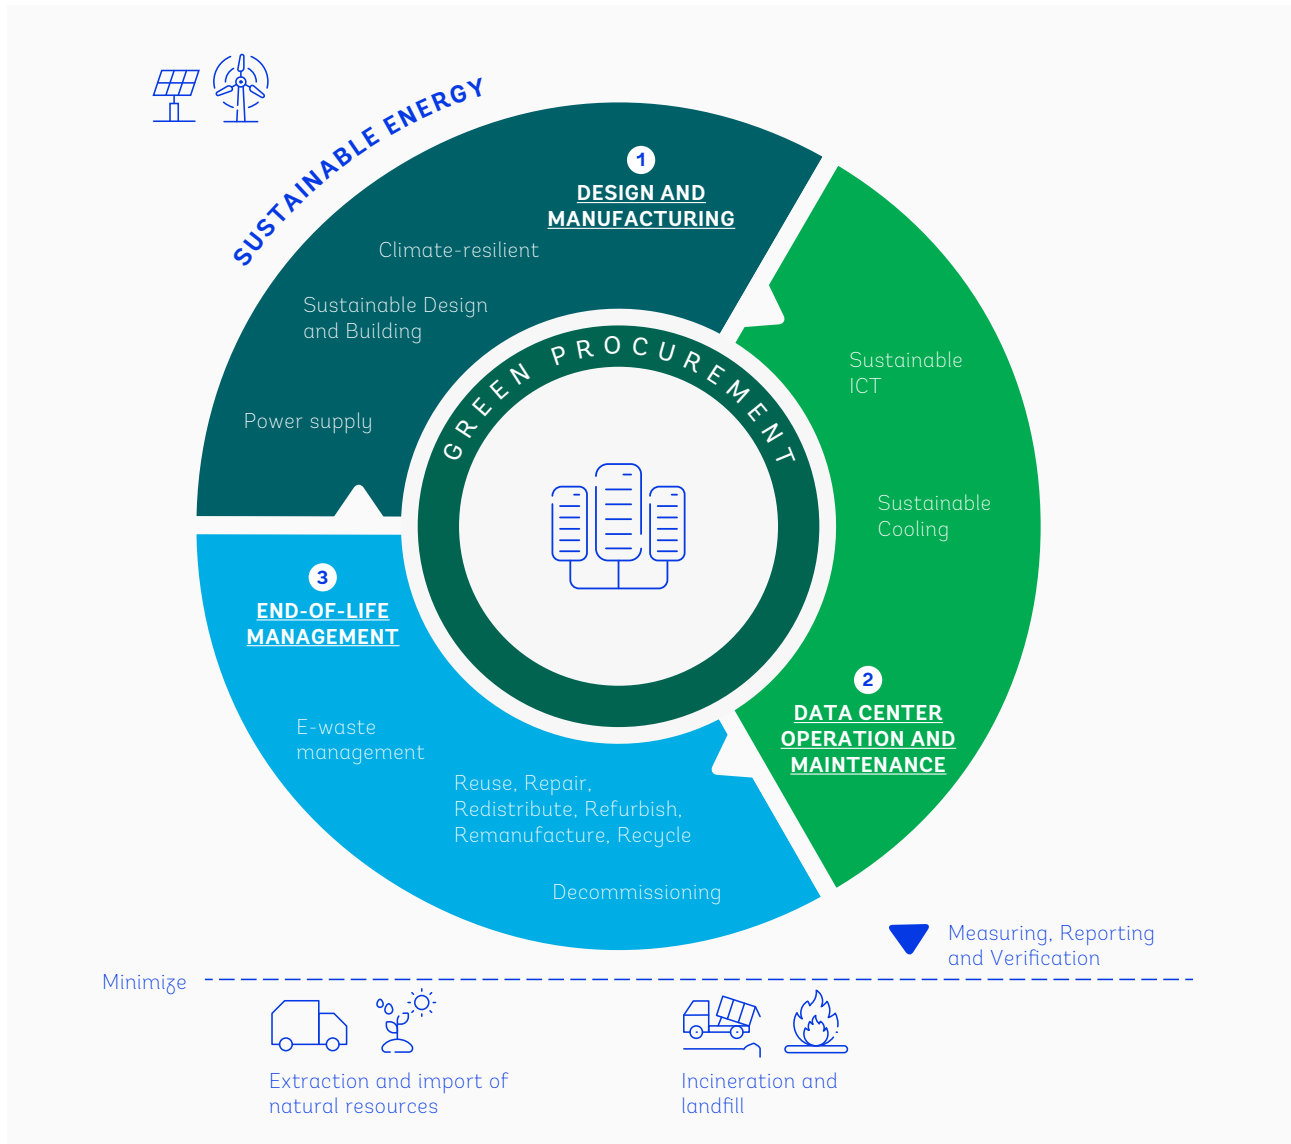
SUSTAINABLE ENERGY

1
DESIGN AND MANUFACTURING

Climate-resilient

Sustainable Design and Building

Power supply

GREEN PROCUREMENT

Sustainable ICT

Sustainable Cooling

2
DATA CENTER OPERATION AND MAINTENANCE

3
END-OF-LIFE MANAGEMENT

E-waste management

Reuse, Repair, Redistribute, Refurbish, Remanufacture, Recycle

Decommissioning

Measuring, Reporting and Verification

Minimize

Extraction and import of natural resources

Incineration and landfill